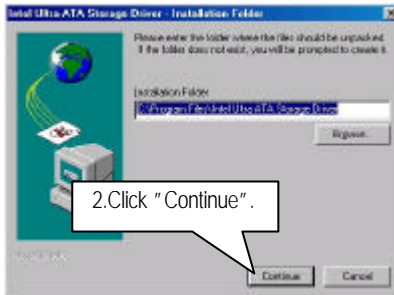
Intel Ultra-ATA Storage Driver - Installation Folder

Please enter the folder where the files should be unpacked. If the folder does not exist, you will be prompted to create it.

Installation Folder
C:\Program Files\Intel\Ultra ATA Storage Driver

Browse...

2.Click "Continue".

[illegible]

Continue
Cancel